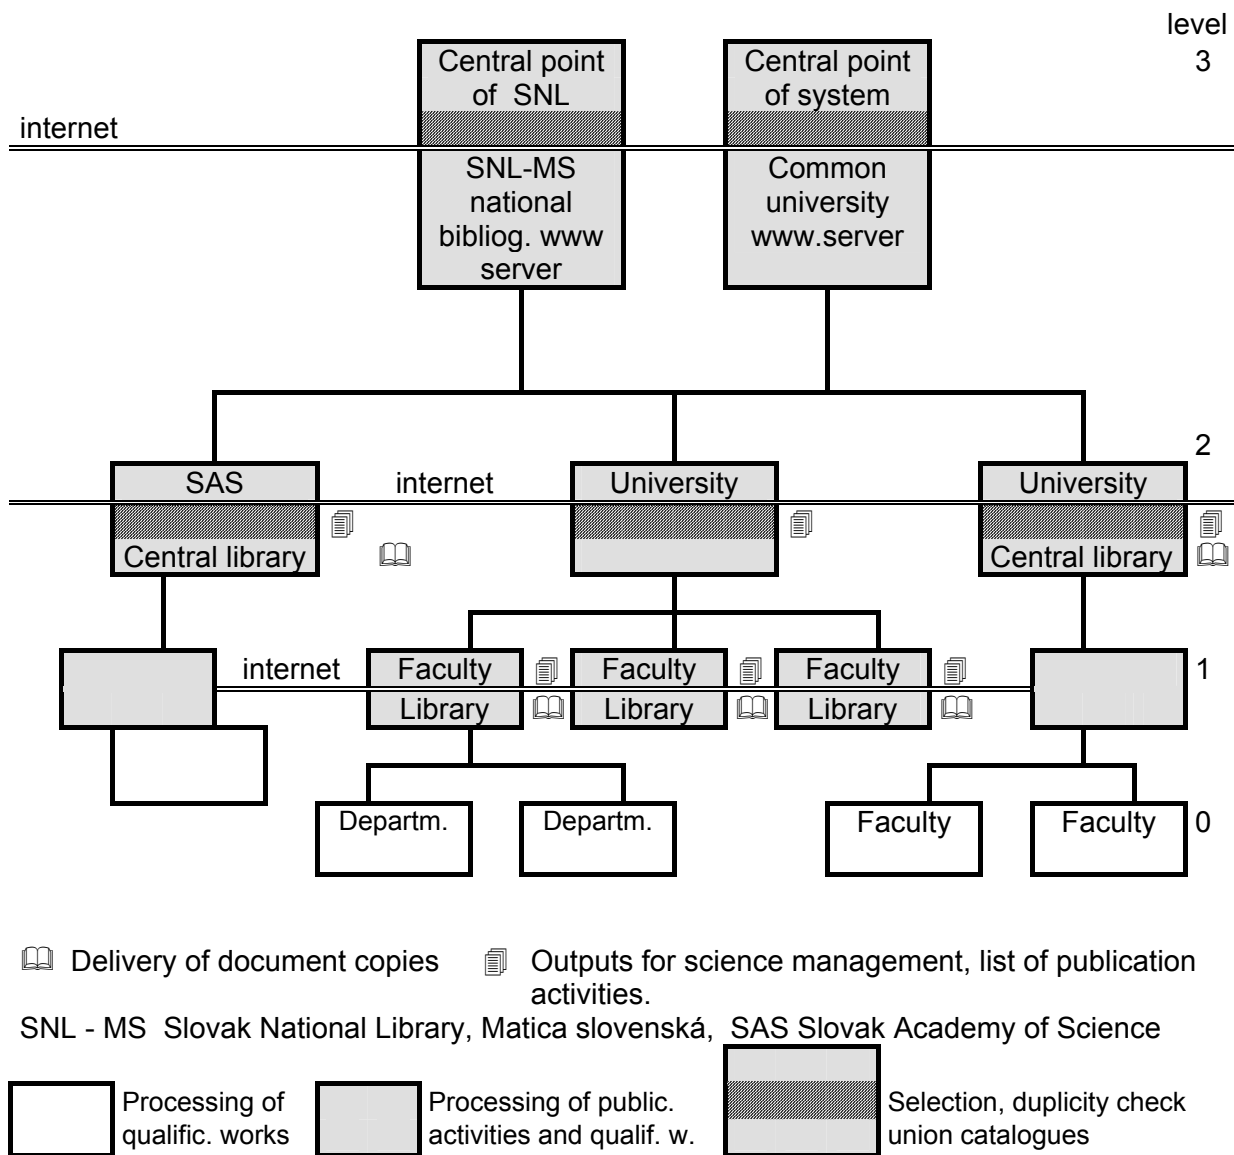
level
3

Central point of SNL

Central point of system

internet

SNL-MS national bibliog. www server

Common university www.server

2

SAS

internet

University

University

Central library

Central library

internet

Faculty

Faculty

Faculty

1

Library

Library

Library

Departm.

Departm.

Faculty

Faculty

0

Delivery of document copies

Outputs for science management, list of publication activities.

SNL - MS Slovak National Library, Matica slovenská, SAS Slovak Academy of Science

Processing of qualific. works

Processing of public. activities and qualif. w.

Selection, duplicity check union catalogues